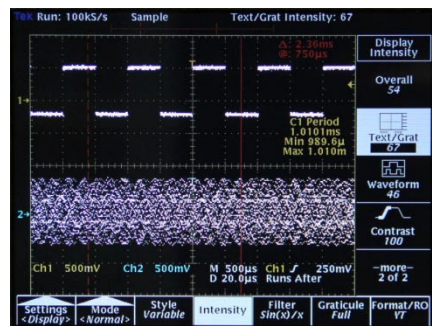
Tek Run: 100kS/s Sample Text/Grat Intensity: 67

Δ: 2.36ms
@: 750μs

C1 Period
1.0101ms
Min 989.6μ
Max 1.010m

1

2

Ch1 500mV Ch2 500mV M 500μs Ch1 ∫ 250mV
D 20.0μs Runs After

Display Intensity

Overall
54

Text/Grat
67

Waveform
46

Contrast
100

-more-
2 of 2

Settings
<Display>

Mode
<Normal>

Style
Variable

Intensity

Filter
Sin(x)/x

Graticule
Full

Format/RO
YT